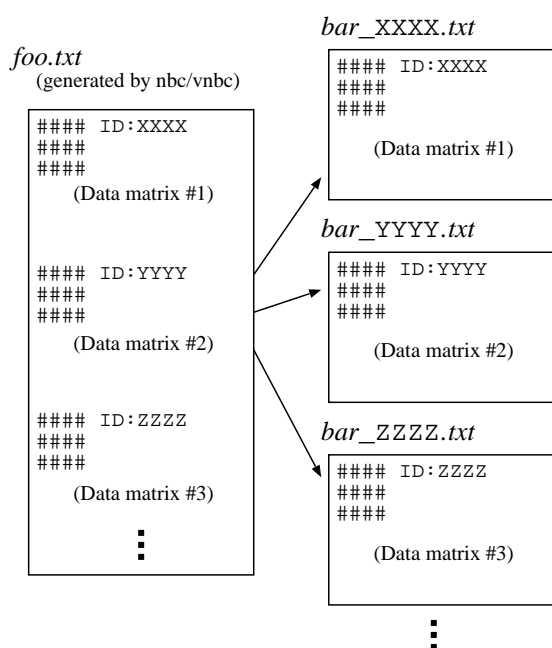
foo.txt
(generated by nbc/vnbc)

#### ID:XXXX
####
####
(Data matrix #1)

#### ID:YYYY
####
####
(Data matrix #2)

#### ID:ZZZZ
####
####
(Data matrix #3)

⋮

bar_XXXX.txt

#### ID:XXXX
####
####
(Data matrix #1)

bar_YYYY.txt

#### ID:YYYY
####
####
(Data matrix #2)

bar_ZZZZ.txt

#### ID:ZZZZ
####
####
(Data matrix #3)

⋮